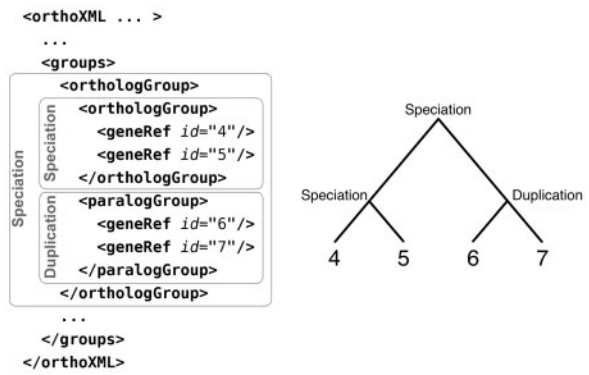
<orthoXML ... >
...
<groups>
<orthologGroup>
Speciation
Speciation
<orthologGroup>
<geneRef id="4"/>
<geneRef id="5"/>
</orthologGroup>
Duplication
<paralogGroup>
<geneRef id="6"/>
<geneRef id="7"/>
</paralogGroup>
</orthologGroup>
...
</groups>
</orthoXML>

Speciation
Speciation
Duplication
4
5
6
7